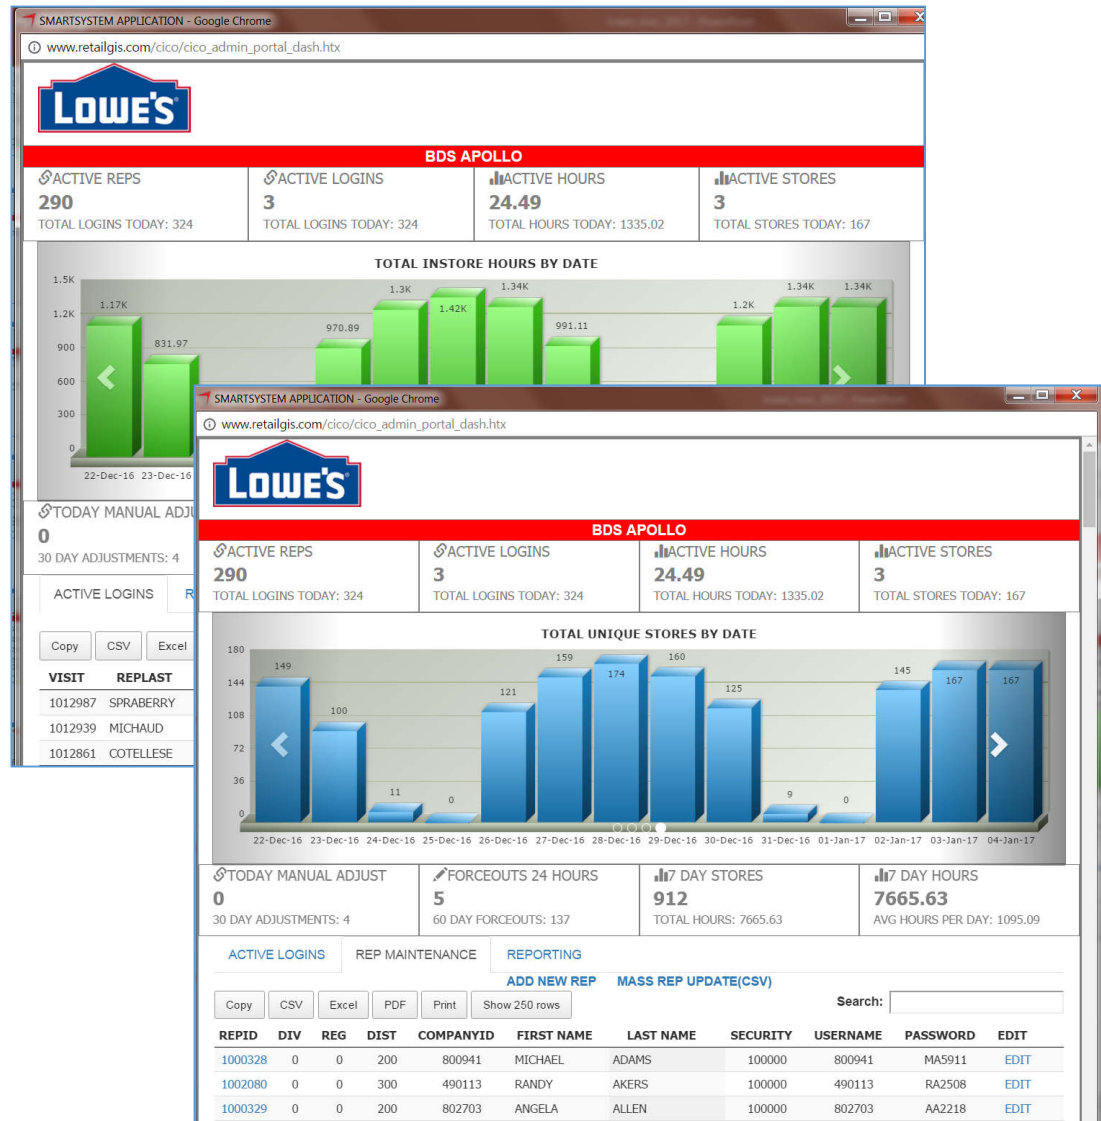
SMARTSYSTEM APPLICATION - Google Chrome

www.retailgis.com/cico/cico_admin_portal_dash.htx

LOWE'S

BDS APOLLO

ACTIVE REPS
290
TOTAL LOGINS TODAY: 324

ACTIVE LOGINS
3
TOTAL LOGINS TODAY: 324

ACTIVE HOURS
24.49
TOTAL HOURS TODAY: 1335.02

ACTIVE STORES
3
TOTAL STORES TODAY: 167

TOTAL INSTORE HOURS BY DATE

1.5K
1.2K
900
600
300
0

1.17K 831.97 970.89 1.3K 1.42K 1.34K 991.11 1.2K 1.34K 1.34K

22-Dec-16 23-Dec-16

TODAY MANUAL ADJ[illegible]
0
30 DAY ADJUSTMENTS: 4

ACTIVE LOGINS R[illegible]

Copy CSV Excel

| VISIT | REPLAST |
|---|---|
| 1012987 | SPRABERRY |
| 1012939 | MICHAUD |
| 1012861 | COTELLESE |

SMARTSYSTEM APPLICATION - Google Chrome

www.retailgis.com/cico/cico_admin_portal_dash.htx

LOWE'S

BDS APOLLO

ACTIVE REPS
290
TOTAL LOGINS TODAY: 324

ACTIVE LOGINS
3
TOTAL LOGINS TODAY: 324

ACTIVE HOURS
24.49
TOTAL HOURS TODAY: 1335.02

ACTIVE STORES
3
TOTAL STORES TODAY: 167

TOTAL UNIQUE STORES BY DATE

180
144
108
72
36
0

149 100 11 0 121 159 174 160 125 9 0 145 167 167

22-Dec-16 23-Dec-16 24-Dec-16 25-Dec-16 26-Dec-16 27-Dec-16 28-Dec-16 29-Dec-16 30-Dec-16 31-Dec-16 01-Jan-17 02-Jan-17 03-Jan-17 04-Jan-17

TODAY MANUAL ADJUST
0
30 DAY ADJUSTMENTS: 4

FORCEOUTS 24 HOURS
5
60 DAY FORCEOUTS: 137

7 DAY STORES
912
TOTAL HOURS: 7665.63

7 DAY HOURS
7665.63
AVG HOURS PER DAY: 1095.09

ACTIVE LOGINS REP MAINTENANCE REPORTING

ADD NEW REP MASS REP UPDATE(CSV)

Copy CSV Excel PDF Print Show 250 rows

Search:

| REPID | DIV | REG | DIST | COMPANYID | FIRST NAME | LAST NAME | SECURITY | USERNAME | PASSWORD | EDIT |
|---|---|---|---|---|---|---|---|---|---|---|
| 1000328 | 0 | 0 | 200 | 800941 | MICHAEL | ADAMS | 100000 | 800941 | MA5911 | EDIT |
| 1002080 | 0 | 0 | 300 | 490113 | RANDY | AKERS | 100000 | 490113 | RA2508 | EDIT |
| 1000329 | 0 | 0 | 200 | 802703 | ANGELA | ALLEN | 100000 | 802703 | AA2218 | EDIT |